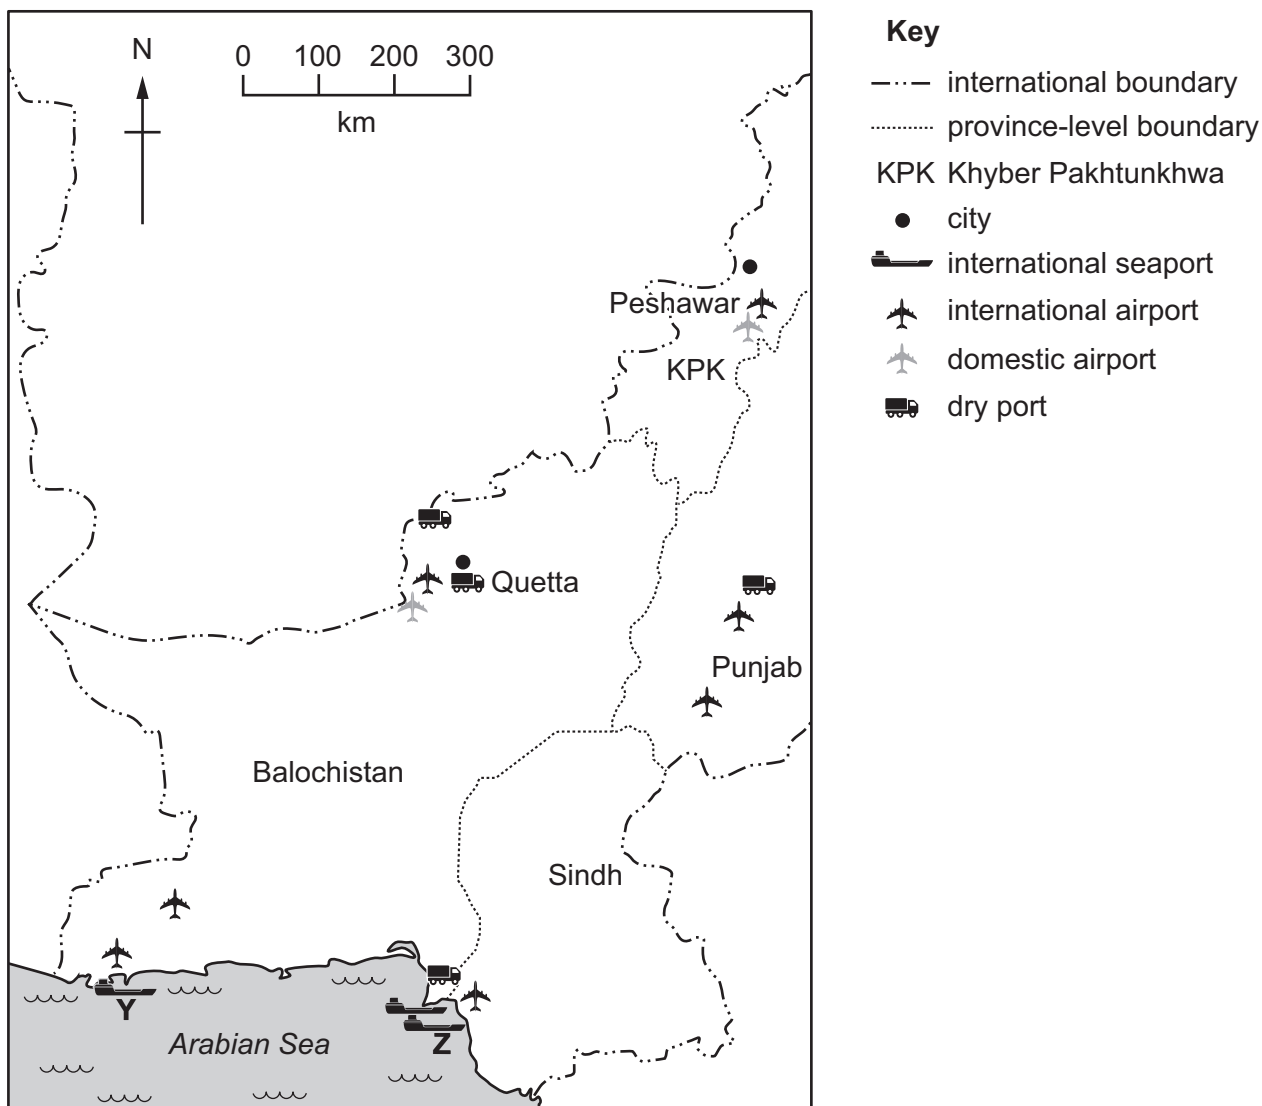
N

0 100 200 300
km

Peshawar

KPK

Quetta

Punjab

Balochistan

Sindh

Y

Arabian Sea

Z

Key
international boundary
province-level boundary
KPK Khyber Pakhtunkhwa
city
international seaport
international airport
domestic airport
dry port